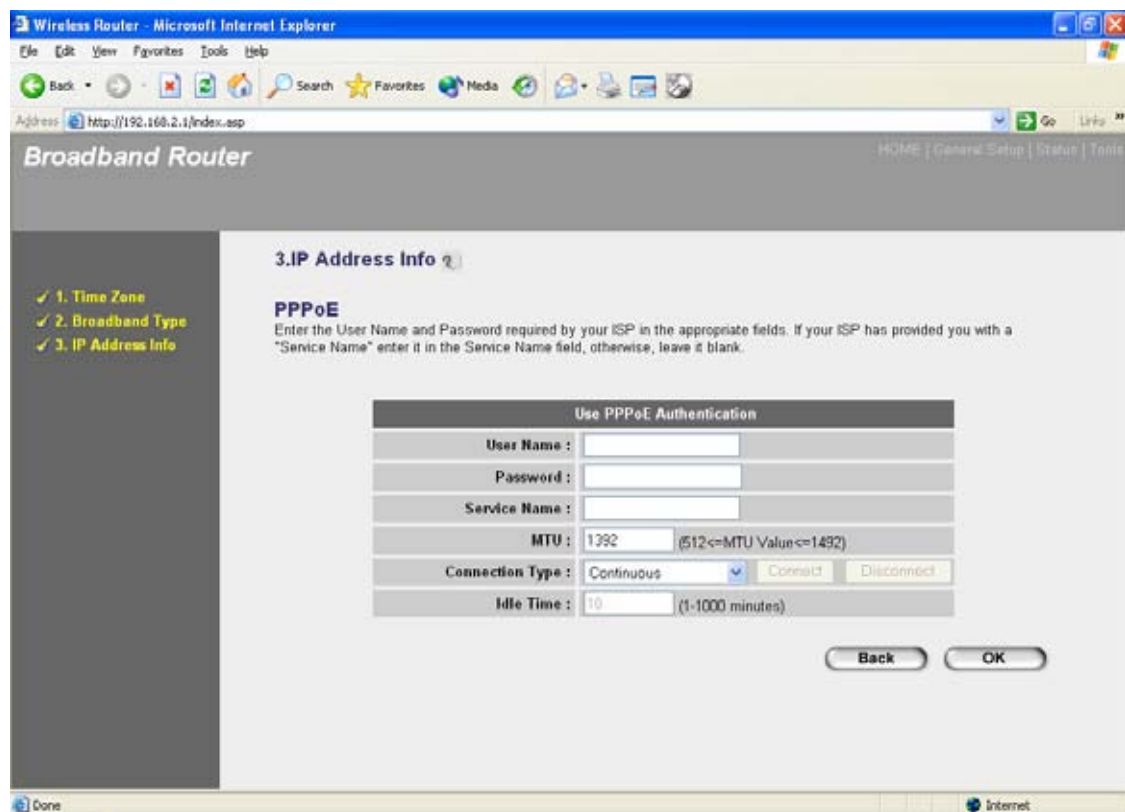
Wireless Router - Microsoft Internet Explorer

File Edit View Favorites Tools Help

Back Search Favorites Media

Address http://192.168.2.1/index.asp

Go Links

Broadband Router

HOME | General Setup | Status | Tools

✓ 1. Time Zone
✓ 2. Broadband Type
✓ 3. IP Address Info

3.IP Address Info

PPPoE

Enter the User Name and Password required by your ISP in the appropriate fields. If your ISP has provided you with a "Service Name" enter it in the Service Name field, otherwise, leave it blank.

| Use PPPoE Authentication | |
|---|---|
| User Name : | |
| Password : | |
| Service Name : | |
| MTU : | 1392 (512<=MTU Value<=1492) |
| Connection Type : | Continuous Connect Disconnect |
| Idle Time : | 10 (1-1000 minutes) |

Back OK

Done

Internet